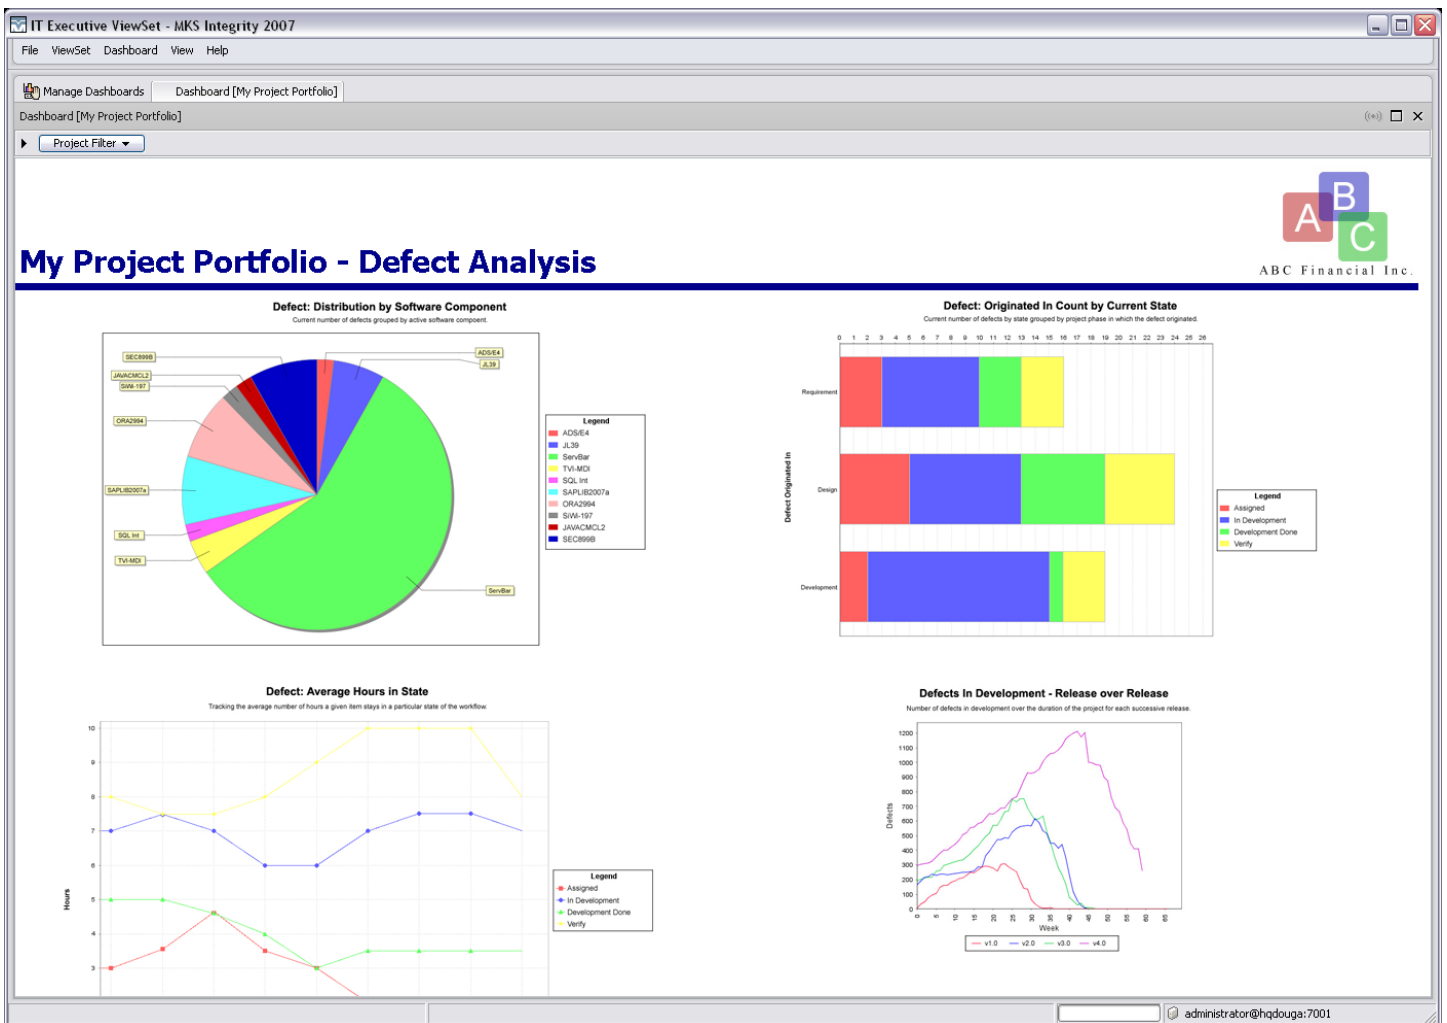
IT Executive ViewSet - MKS Integrity 2007

File ViewSet Dashboard View Help

Manage Dashboards Dashboard [My Project Portfolio]

Dashboard [My Project Portfolio]

Project Filter

ABC Financial Inc.

My Project Portfolio - Defect Analysis

Defect: Distribution by Software Component

Current number of defects grouped by active software component.

SEC899B
JAVACMCL2
SiWi-197
ORA2994
SAPLIB2007a
SQL Int
TVI-MDI
ADS/E4
JL39
ServBar

Legend
ADS/E4
JL39
ServBar
TVI-MDI
SQL Int
SAPLIB2007a
ORA2994
SiWi-197
JAVACMCL2
SEC899B

Defect: Originated In Count by Current State

Current number of defects by state grouped by project phase in which the defect originated.

0 1 2 3 4 5 6 7 8 9 10 11 12 13 14 15 16 17 18 19 20 21 22 23 24 25 26

Defect Originated In

Requirement
Design
Development

Legend
Assigned
In Development
Development Done
Verify

Defect: Average Hours in State

Tracking the average number of hours a given item stays in a particular state of the workflow.

Hours

10
9
8
7
6
5
4
3

Legend
Assigned
In Development
Development Done
Verify

Defects In Development - Release over Release

Number of defects in development over the duration of the project for each successive release.

Defects

1200
1100
1000
900
800
700
600
500
400
300
200
100
0

0 5 10 15 20 25 30 35 40 45 50 55 60 65

Week

v1.0 v2.0 v3.0 v4.0

administrator@hqdouga:7001